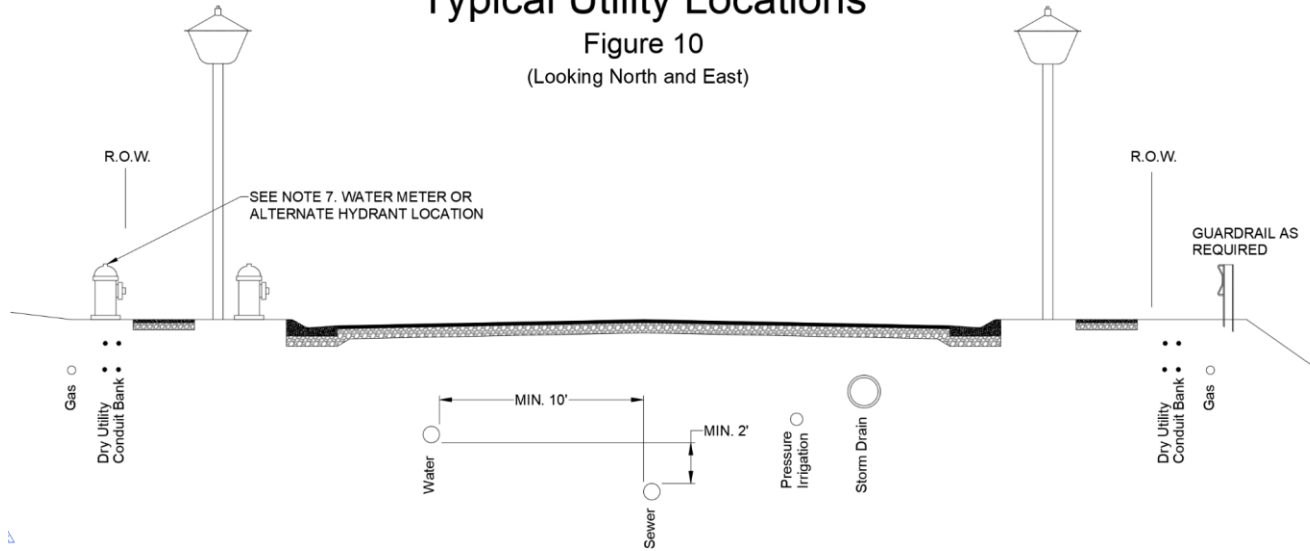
Typical Utility Locations
Figure 10
(Looking North and East)

R.O.W.

SEE NOTE 7. WATER METER OR ALTERNATE HYDRANT LOCATION

R.O.W.

GUARDRAIL AS REQUIRED

Gas

Dry Utility Conduit Bank

MIN. 10'

MIN. 2'

Water

Sewer

Pressure Irrigation

Storm Drain

Dry Utility Conduit Bank

Gas